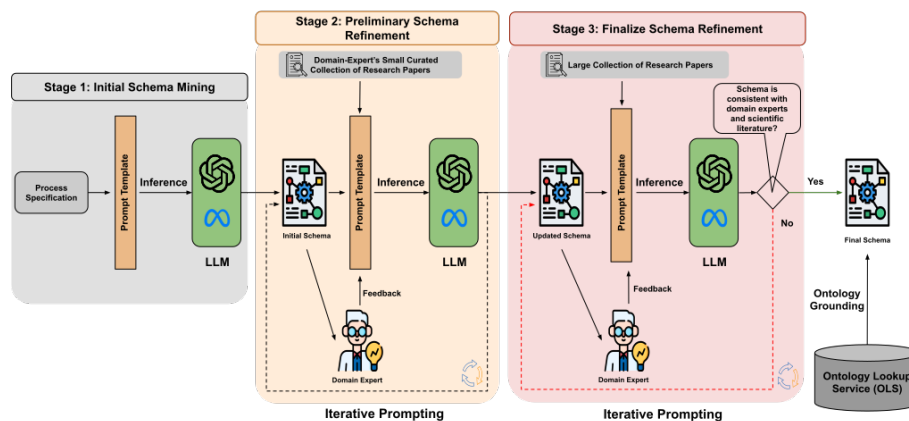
Stage 1: Initial Schema Mining

Process Specification

Prompt Template

Inference

LLM

Stage 2: Preliminary Schema Refinement

Domain-Expert's Small Curated Collection of Research Papers

Initial Schema

Prompt Template

Inference

LLM

Feedback

Domain Expert

Iterative Prompting

Stage 3: Finalize Schema Refinement

Large Collection of Research Papers

Updated Schema

Prompt Template

Inference

LLM

Feedback

Domain Expert

Iterative Prompting

Schema is consistent with domain experts and scientific literature?

Yes

No

Final Schema

Ontology Grounding

Ontology Lookup Service (OLS)